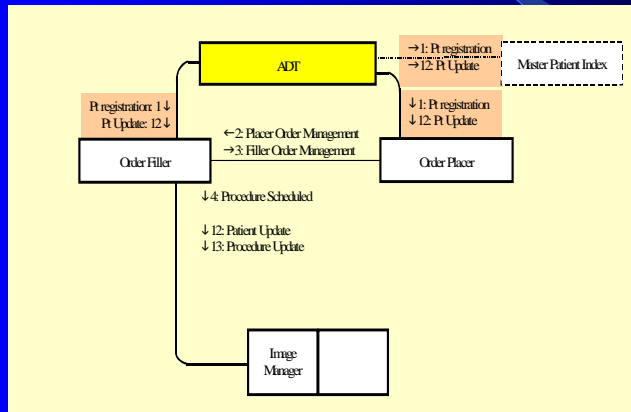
ADT

→1: Pt registration
→12: Pt Update

Master Patient Index

Pt registration: 1↓
Pt Update: 12↓

↓1: Pt registration
↓12: Pt Update

←2: Placer Order Management
→3: Filler Order Management

Order Filler

Order Placer

↓4: Procedure Scheduled

↓12: Patient Update
↓13: Procedure Update

Image Manager